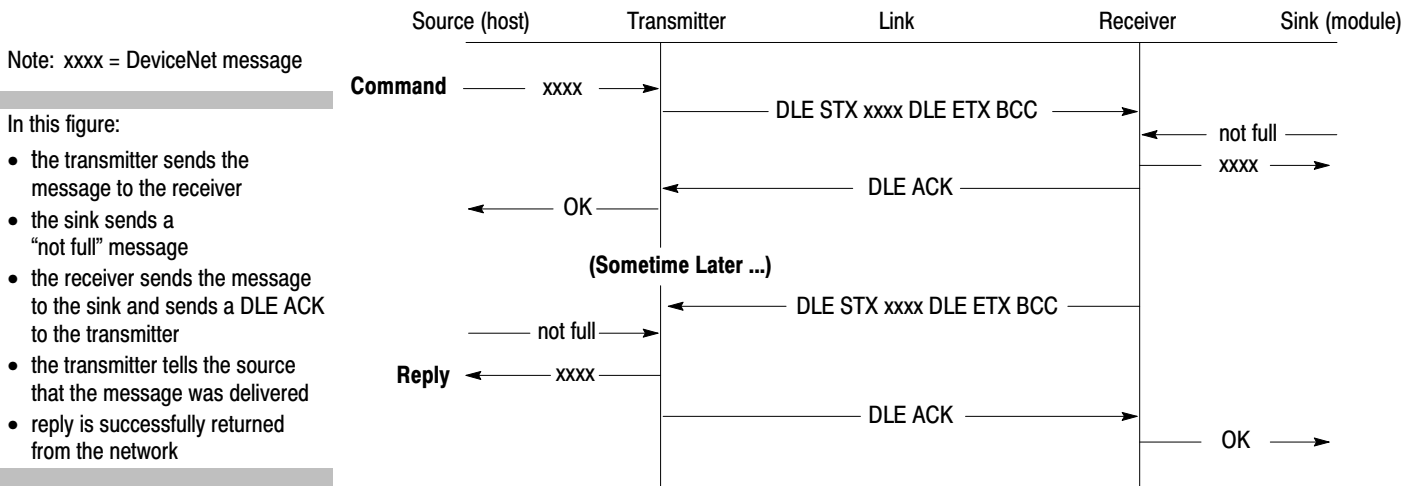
Note: xxxx = DeviceNet message

In this figure:

• the transmitter sends the message to the receiver
• the sink sends a "not full" message
• the receiver sends the message to the sink and sends a DLE ACK to the transmitter
• the transmitter tells the source that the message was delivered
• reply is successfully returned from the network

Source (host)
Transmitter
Link
Receiver
Sink (module)

Command
xxxx
DLE STX xxxx DLE ETX BCC
not full
xxxx
DLE ACK
OK

(Sometime Later ...)

DLE STX xxxx DLE ETX BCC
not full
Reply
xxxx
DLE ACK
OK